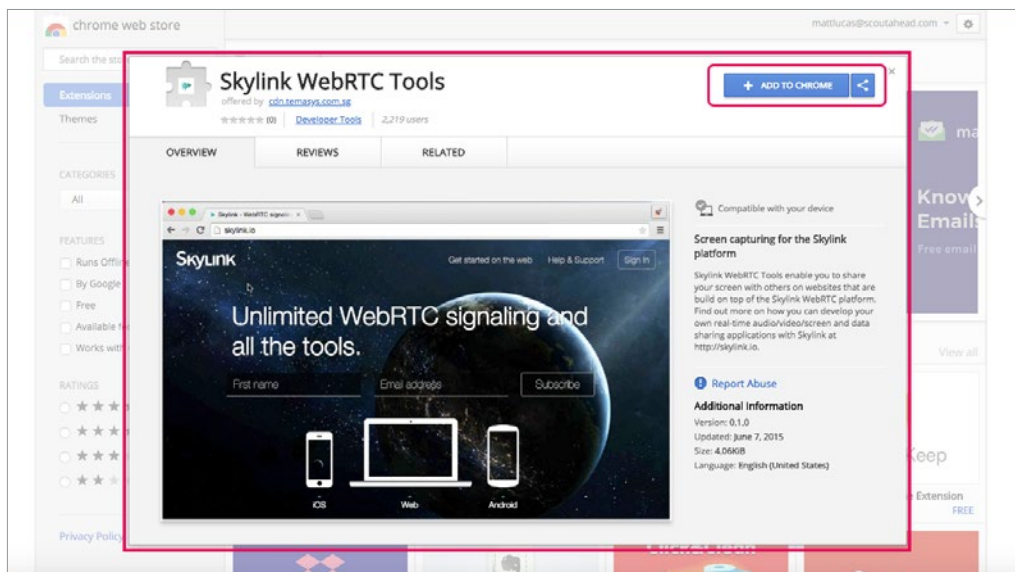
chrome web store

mattlucas@scoutahead.com

Search the sto

Extensions

Themes

CATEGORIES

All

FEATURES

Runs Offli

By Google

Free

Available f

Works wit

RATINGS

Privacy Polic

Skylink WebRTC Tools

offered by cdn.temasys.com.sg

(0) Developer Tools 2,219 users

+ ADD TO CHROME

OVERVIEW REVIEWS RELATED

Skylink – WebRTC signali

skylink.io

Skylink

Get started on the web Help & Support Sign In

Unlimited WebRTC signaling and all the tools.

First name Email address Subscribe

iOS Web Android

Compatible with your device

Screen capturing for the Skylink platform

Skylink WebRTC Tools enable you to share your screen with others on websites that are build on top of the Skylink WebRTC platform. Find out more on how you can develop your own real-time audio/video/screen and data sharing applications with Skylink at http://skylink.io.

Report Abuse

Additional Information

Version: 0.1.0

Updated: June 7, 2015

Size: 4.06KiB

Language: English (United States)

Know Email

Free email

View all

Keep

Extension

FREE